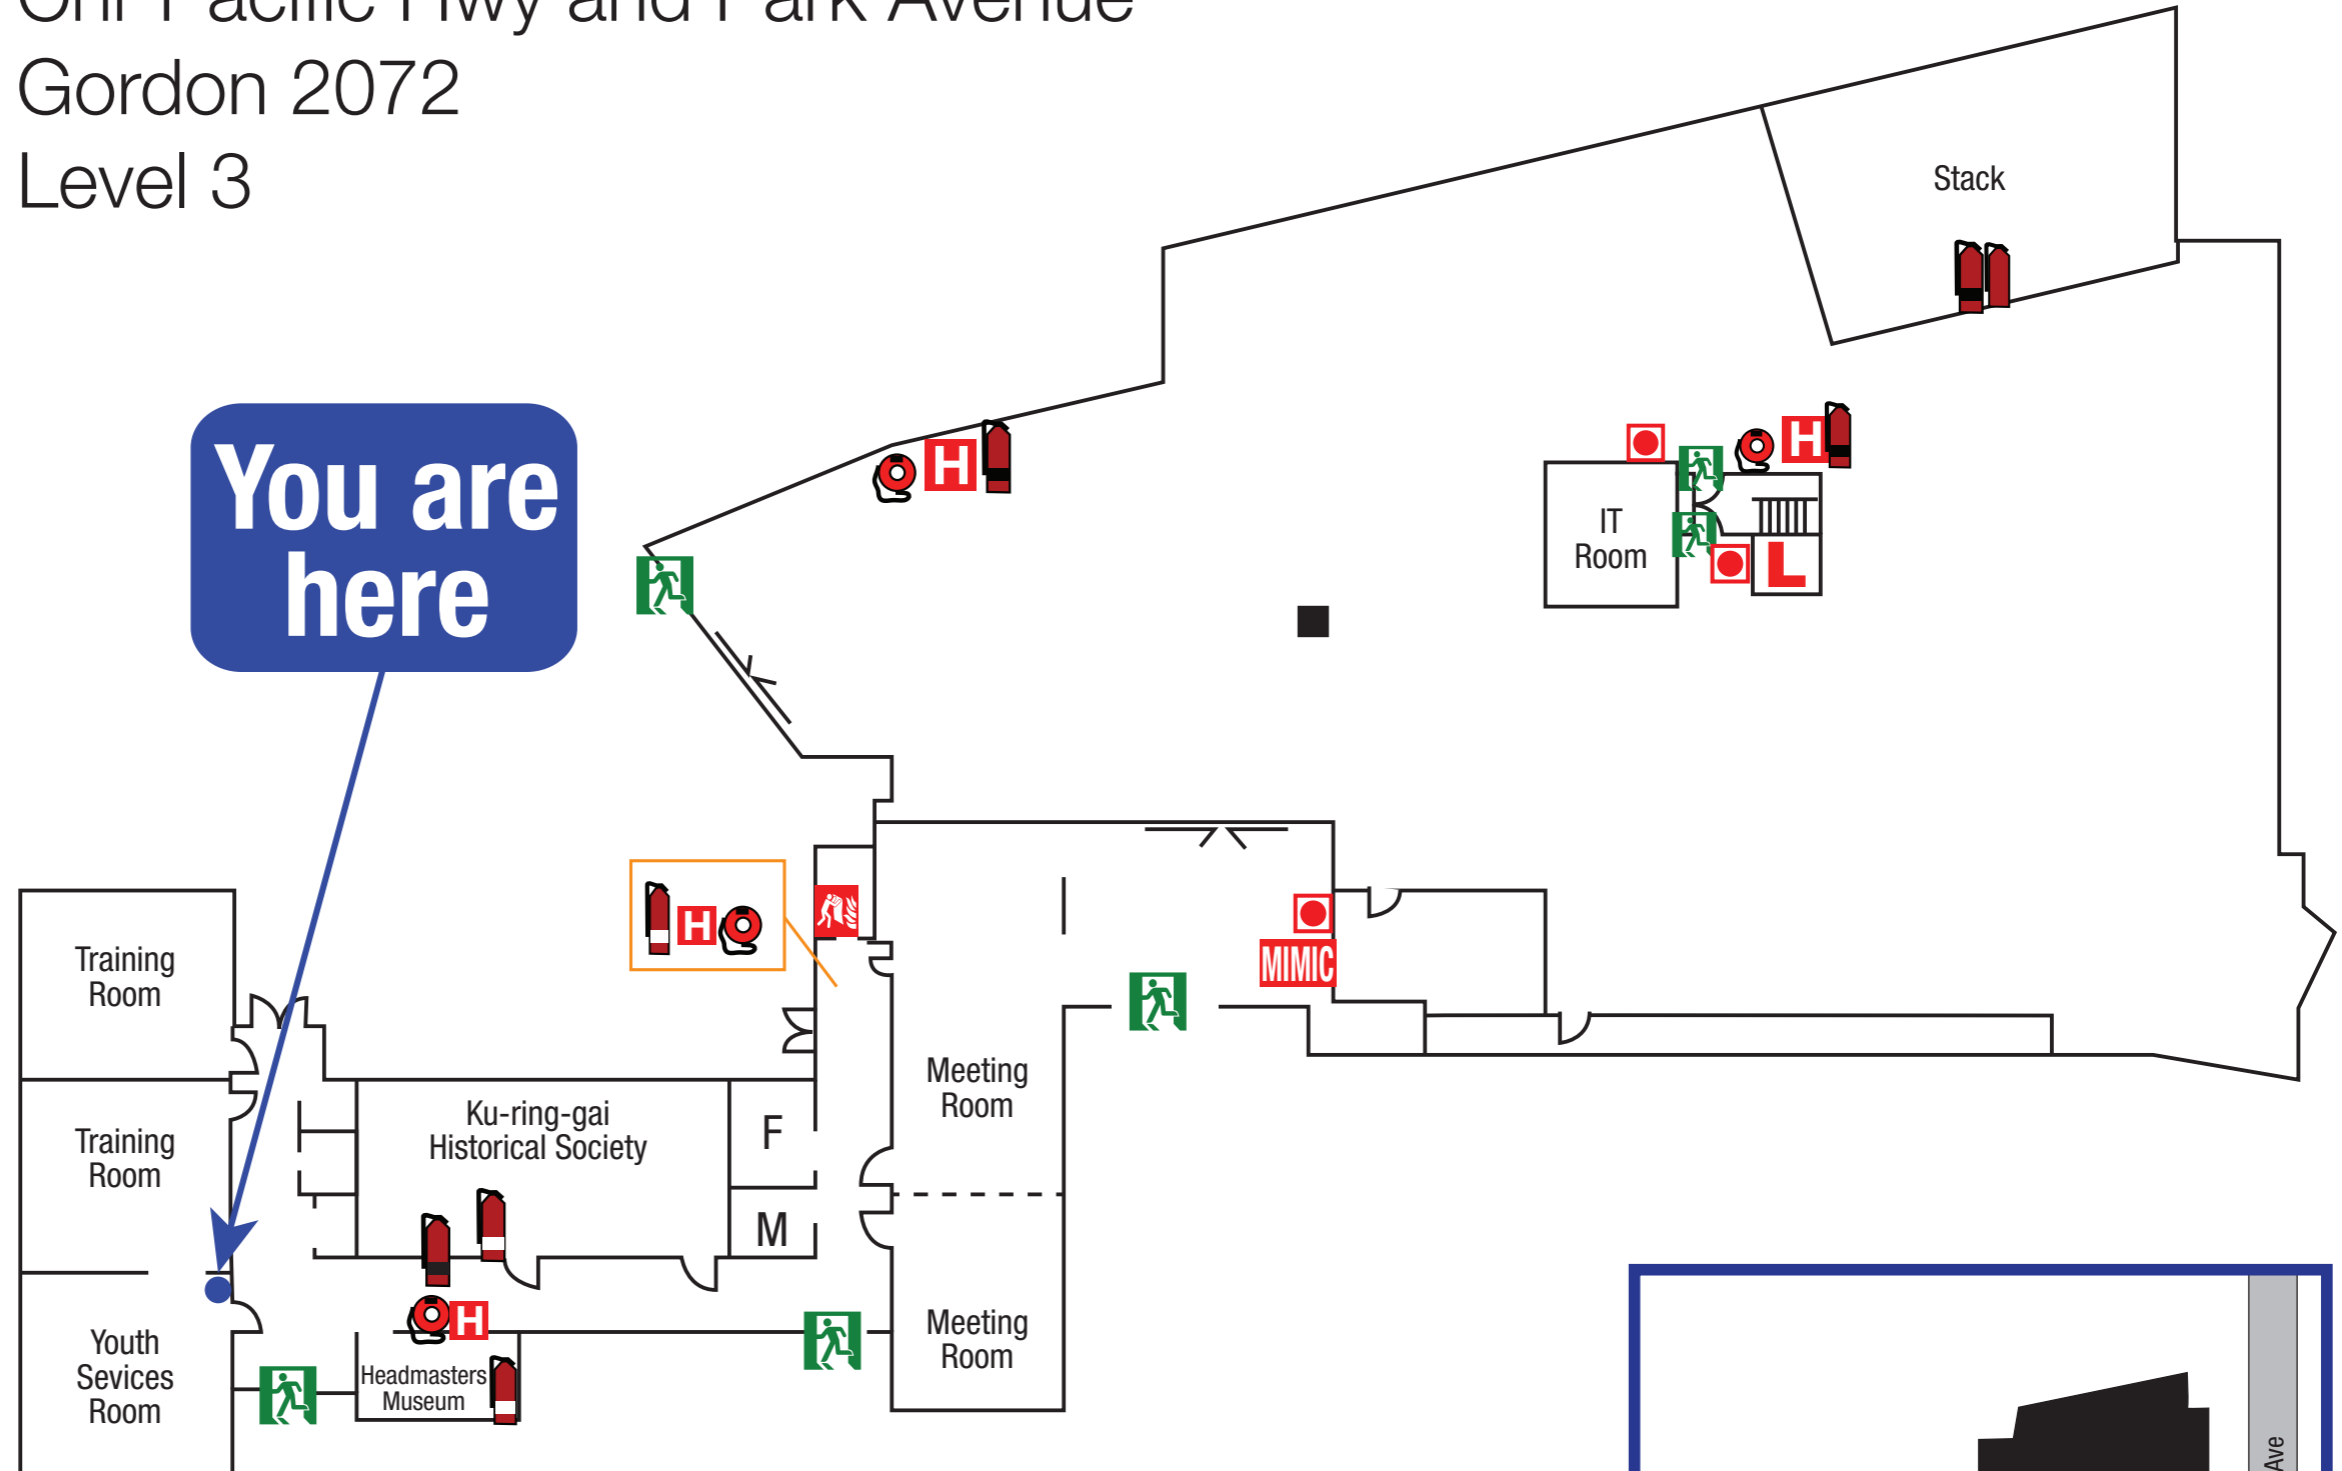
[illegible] Pacific Hwy and Park Avenue
Gordon 2072
Level 3

Stack

You are here

H

H

IT Room

L

H

MIMIC

Training Room

Training Room

Ku-ring-gai Historical Society

F

M

Meeting Room

Meeting Room

H

Youth Sevices Room

Headmasters Museum

Ave